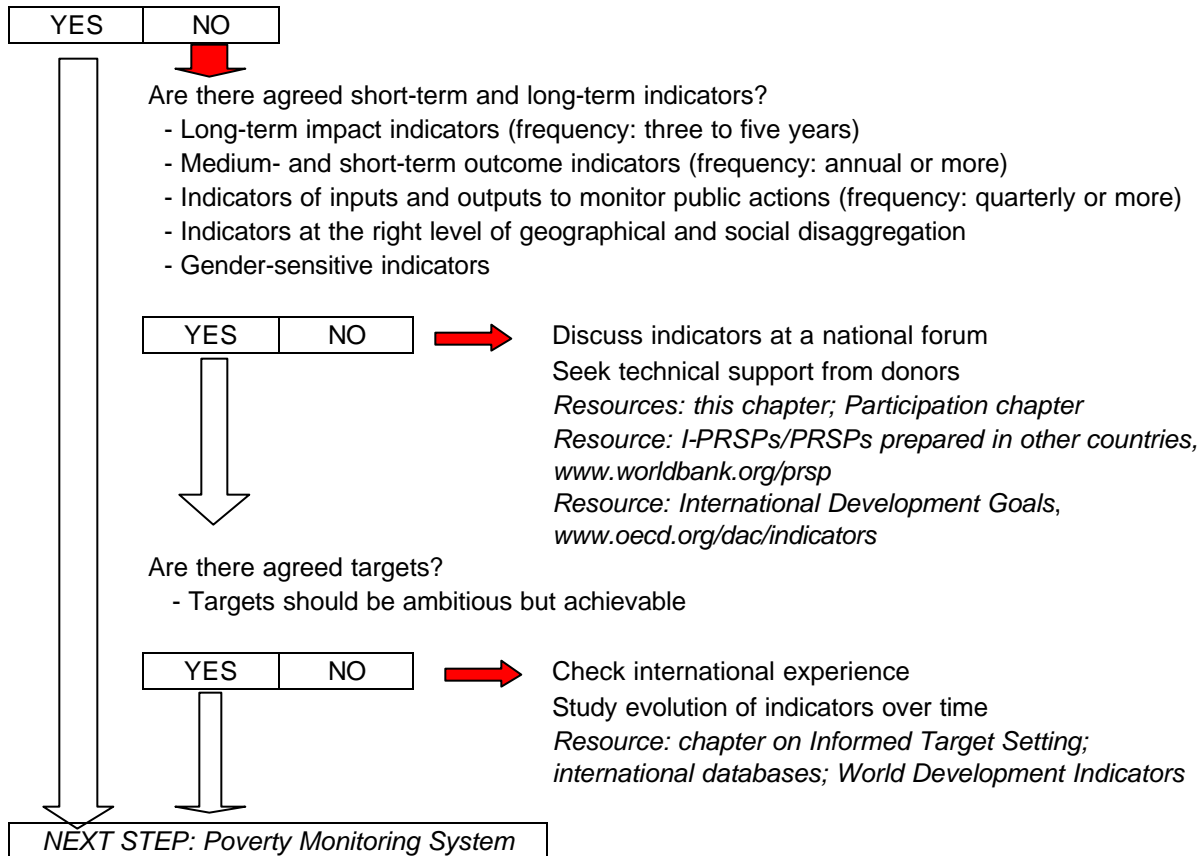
YES | NO

Are there agreed short-term and long-term indicators?
- Long-term impact indicators (frequency: three to five years)
- Medium- and short-term outcome indicators (frequency: annual or more)
- Indicators of inputs and outputs to monitor public actions (frequency: quarterly or more)
- Indicators at the right level of geographical and social disaggregation
- Gender-sensitive indicators

YES | NO

Discuss indicators at a national forum
Seek technical support from donors
*Resources: this chapter; Participation chapter*
*Resource: I-PRSPs/PRSPs prepared in other countries, www.worldbank.org/prsp*
*Resource: International Development Goals*, *www.oecd.org/dac/indicators*

Are there agreed targets?
- Targets should be ambitious but achievable

YES | NO

Check international experience
Study evolution of indicators over time
*Resource: chapter on Informed Target Setting; international databases; World Development Indicators*

*NEXT STEP: Poverty Monitoring System*